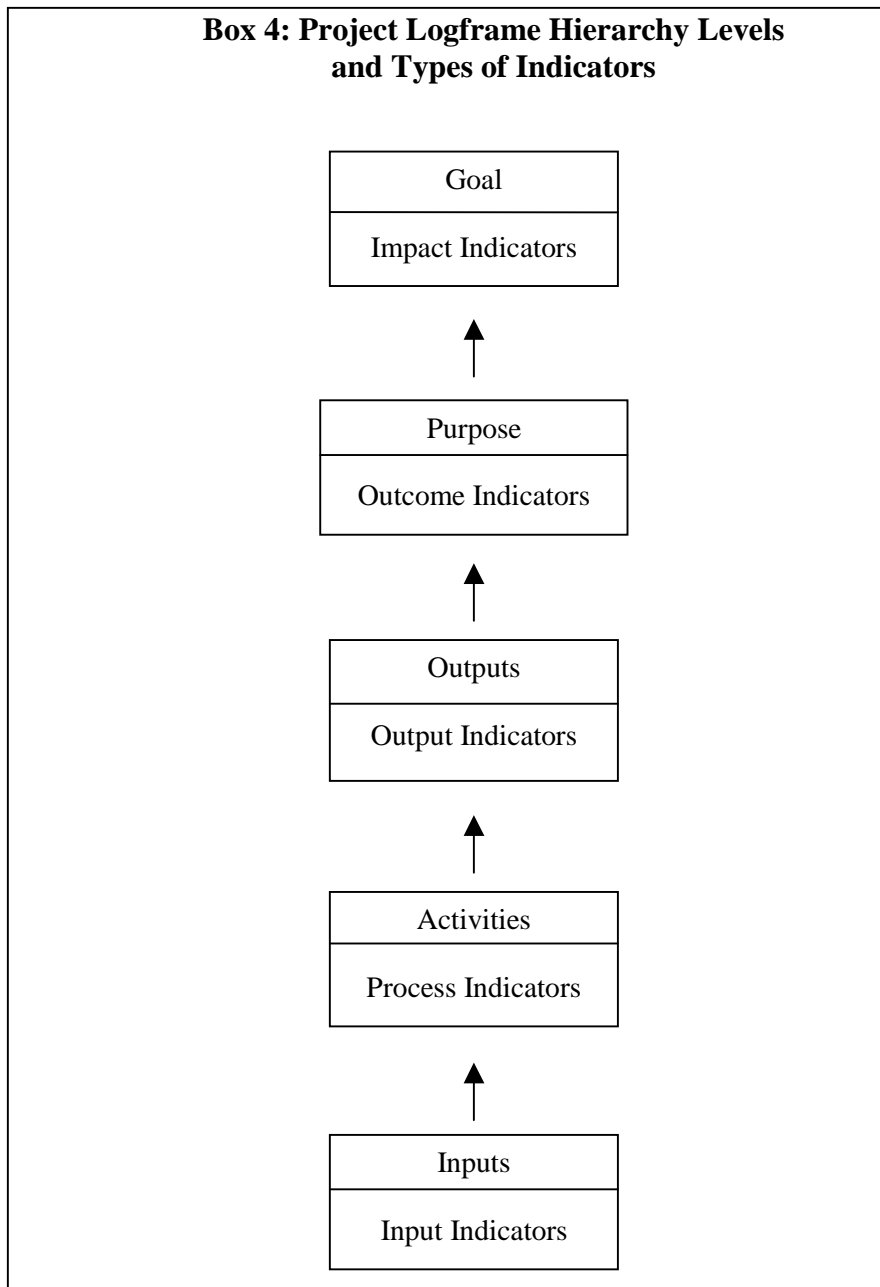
**Box 4: Project Logframe Hierarchy Levels and Types of Indicators**

Goal
Impact Indicators

Purpose
Outcome Indicators

Outputs
Output Indicators

Activities
Process Indicators

Inputs
Input Indicators